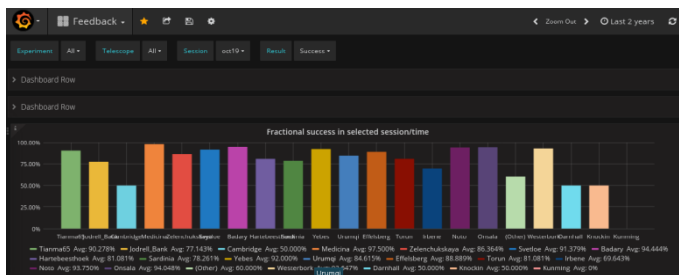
Feedback ▾

Zoom Out

Last 2 years

Experiment All ▾ Telescope All ▾ Session oct19 ▾ Result Success ▾

Dashboard Row

Dashboard Row

Fractional success in selected session/time

100.00%
75.00%
50.00%
25.00%
0%

Tianma65 Jodrell_Bank Cambridge Medicina Zelenchukskaya Svetloe Badary Hartebeesthoek Sardinia Yebes Urumqi Effelsberg Torun Irbene Noto Onsala (Other) Westerbork Darnhall Knockin Kunming

Tianma65 Avg: 90.278% Jodrell_Bank Avg: 77.143% Cambridge Avg: 50.000% Medicina Avg: 97.500% Zelenchukskaya Avg: 86.364% Svetloe Avg: 91.379% Badary Avg: 94.444% Hartebeesthoek Avg: 81.081% Sardinia Avg: 78.261% Yebes Avg: 92.000% Urumqi Avg: 84.615% Effelsberg Avg: 88.889% Torun Avg: 81.081% Irbene Avg: 69.643% Noto Avg: 93.750% Onsala Avg: 94.048% (Other) Avg: 60.000% Westerbork Avg: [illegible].547% Darnhall Avg: 50.000% Knockin Avg: 50.000% Kunming Avg: 0%

Urumqi